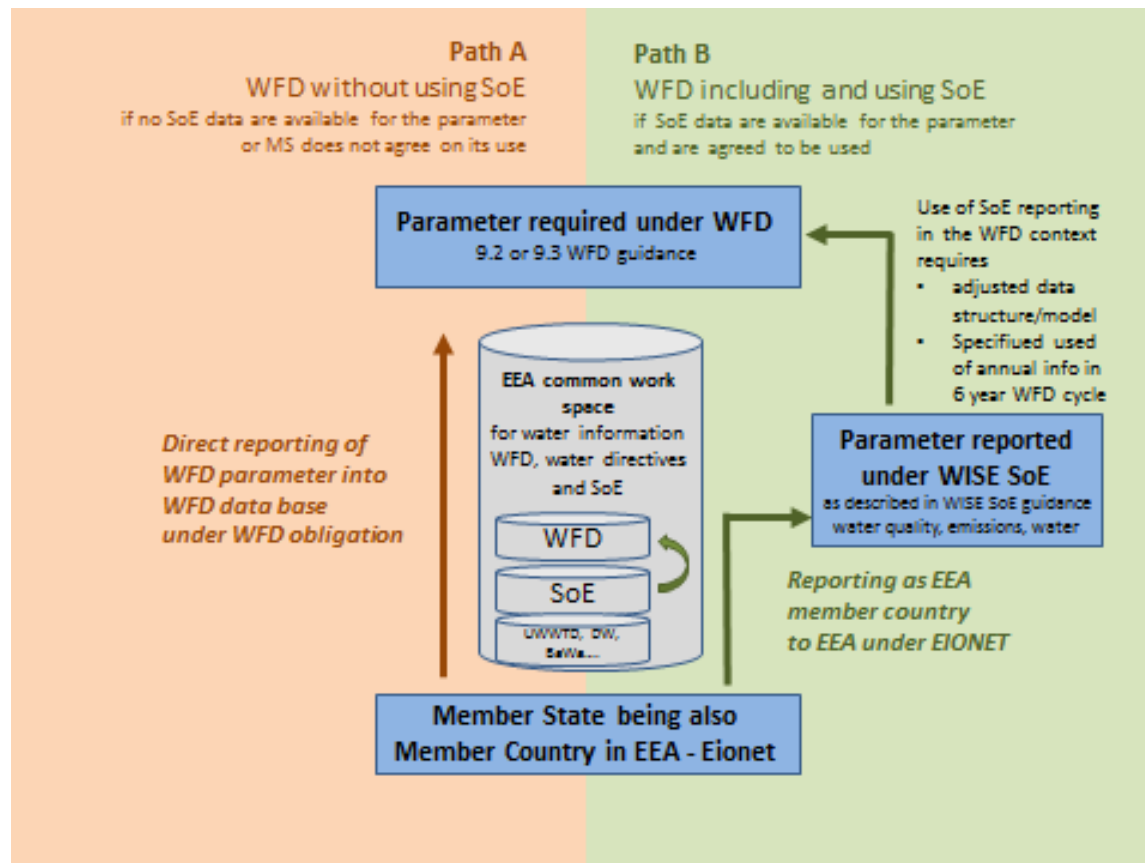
Path A
WFD without using SoE
if no SoE data are available for the parameter or MS does not agree on its use

Path B
WFD including and using SoE
if SoE data are available for the parameter and are agreed to be used

Parameter required under WFD
9.2 or 9.3 WFD guidance

Use of SoE reporting in the WFD context requires
• adjusted data structure/model
• Specifiued used of annual info in 6 year WFD cycle

EEA common work space
for water information WFD, water directives and SoE

WFD
SoE
UWWTD, DW, BaWa...

Direct reporting of WFD parameter into WFD data base under WFD obligation

Parameter reported under WISE SoE
as described in WISE SoE guidance water quality, emissions, water

Reporting as EEA member country to EEA under EIONET

Member State being also Member Country in EEA - Eionet